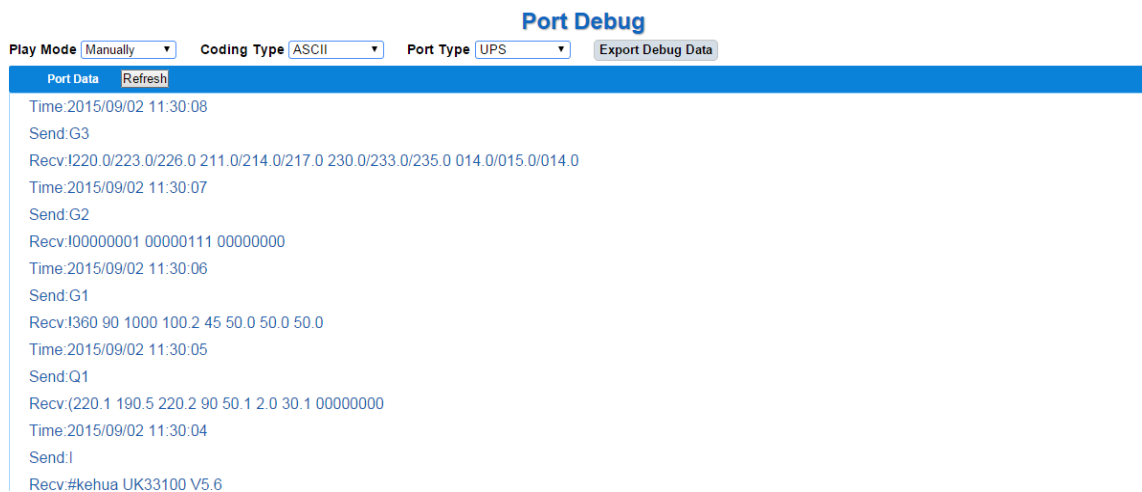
Port Debug

Play Mode Manually ▾ Coding Type ASCII ▾ Port Type UPS ▾ Export Debug Data

Port Data Refresh

Time:2015/09/02 11:30:08

Send:G3

Recv:!220.0/223.0/226.0 211.0/214.0/217.0 230.0/233.0/235.0 014.0/015.0/014.0

Time:2015/09/02 11:30:07

Send:G2

Recv:!00000001 00000111 00000000

Time:2015/09/02 11:30:06

Send:G1

Recv:!360 90 1000 100.2 45 50.0 50.0 50.0

Time:2015/09/02 11:30:05

Send:Q1

Recv:(220.1 190.5 220.2 90 50.1 2.0 30.1 00000000

Time:2015/09/02 11:30:04

Send:I

Recv:#kehua UK33100 V5.6